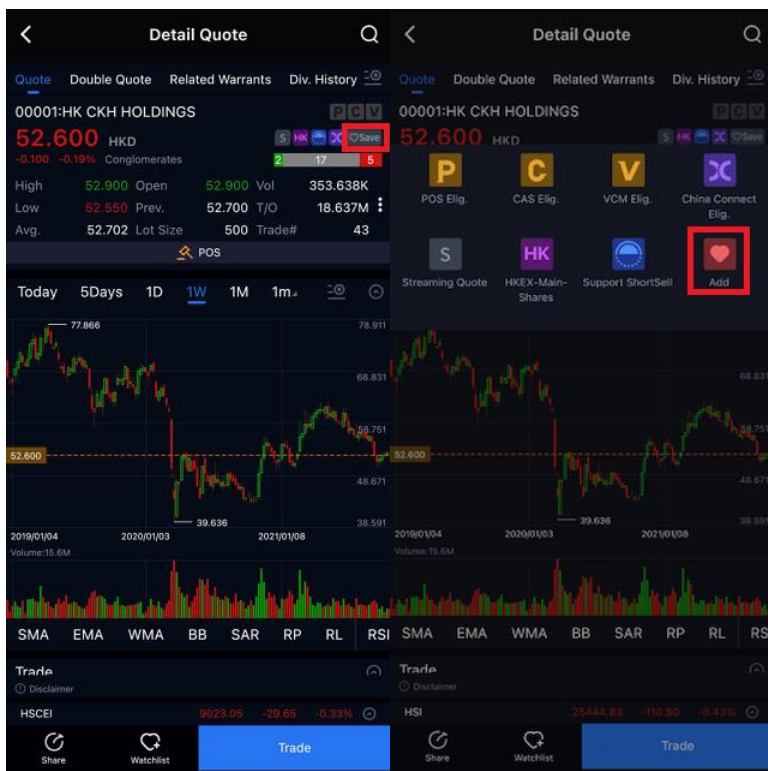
Detail Quote

Quote Double Quote Related Warrants Div. History

00001:HK CKH HOLDINGS

P C V

52.600 HKD

S HK Save

-0.100 -0.19% Conglomerates

2 17 5

| High | 52.900 | Open | 52.900 | Vol | 353.638K |
|---|---|---|---|---|---|
| Low | 52.550 | Prev. | 52.700 | T/O | 18.637M |
| Avg. | 52.702 | Lot Size | 500 | Trade# | 43 |

POS

Today 5Days 1D 1W 1M 1m

77.866

78.911

68.831

58.751

52.600

48.671

39.636

38.591

2019/01/04 2020/01/03 2021/01/08

Volume:15.6M

SMA EMA WMA BB SAR RP RL RSI

Trade

Disclaimer

HSCEI 9023.05 -29.65 -0.33%

Share Watchlist Trade

Detail Quote

Quote Double Quote Related Warrants Div. History

00001:HK CKH HOLDINGS

P C V

52.600 HKD

S HK Save

P POS Elig.

C CAS Elig.

V VCM Elig.

China Connect Elig.

S Streaming Quote

HK HKEX-Main-Shares

Support ShortSell

Add

68.831

58.751

52.600

48.671

39.636

38.591

2019/01/04 2020/01/03 2021/01/08

Volume:15.6M

SMA EMA WMA BB SAR RP RL RS

Trade

Disclaimer

HSI 25444.83 -110.90 -0.43%

Share Watchlist Trade